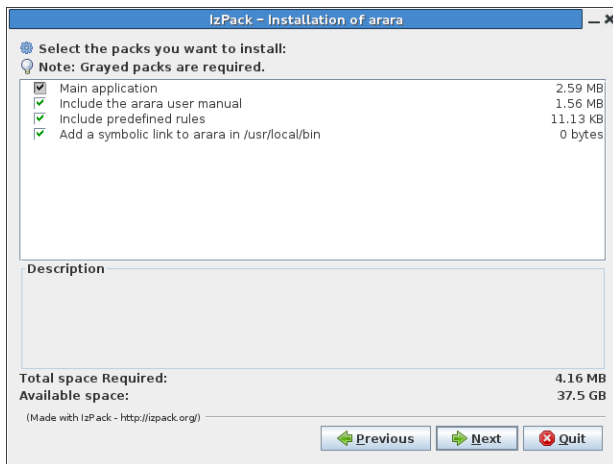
IzPack - Installation of arara

Select the packs you want to install:
Note: Grayed packs are required.

| | | |
|---|---|---|
| ✓ | Main application | 2.59 MB |
| ✓ | Include the arara user manual | 1.56 MB |
| ✓ | Include predefined rules | 11.13 KB |
| ✓ | Add a symbolic link to arara in /usr/local/bin | 0 bytes |

Description

Total space Required: 4.16 MB
Available space: 37.5 GB

(Made with IzPack - http://izpack.org/)

Previous Next Quit